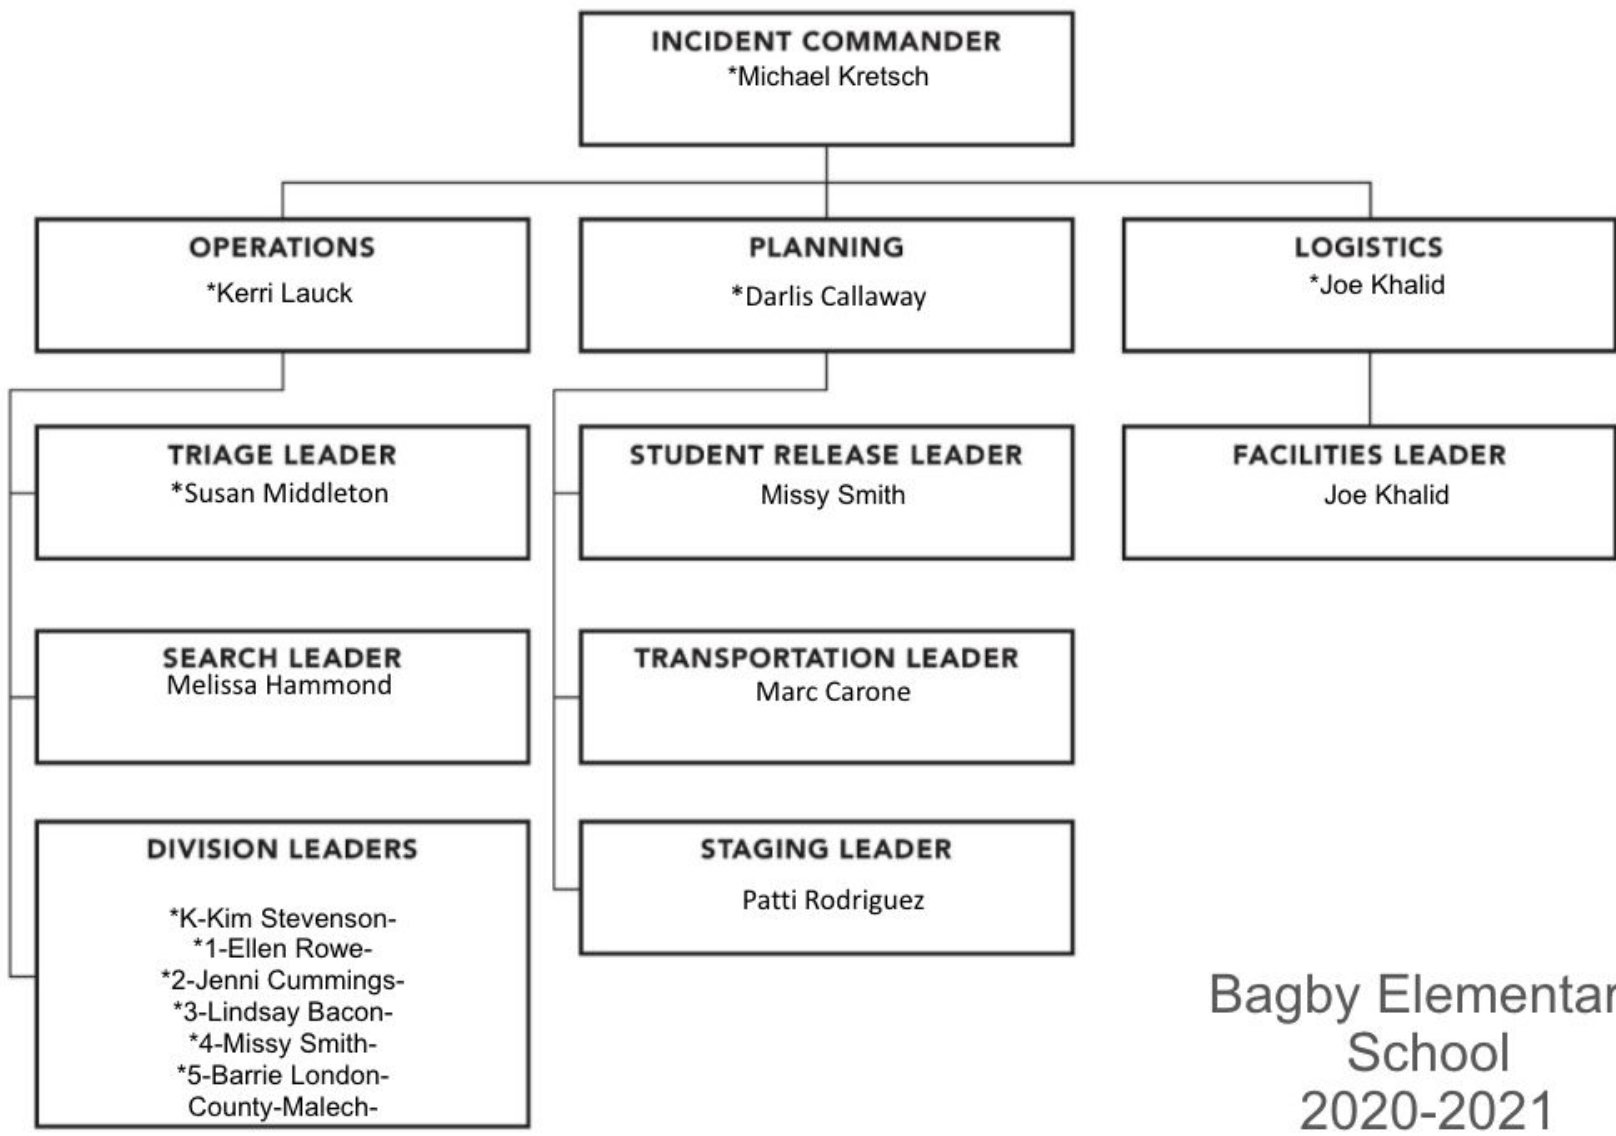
INCIDENT COMMANDER
*Michael Kretsch

OPERATIONS
*Kerri Lauck

PLANNING
*Darlis Callaway

LOGISTICS
*Joe Khalid

TRIAGE LEADER
*Susan Middleton

STUDENT RELEASE LEADER
Missy Smith

FACILITIES LEADER
Joe Khalid

SEARCH LEADER
Melissa Hammond

TRANSPORTATION LEADER
Marc Carone

DIVISION LEADERS

*K-Kim Stevenson-
*1-Ellen Rowe-
*2-Jenni Cummings-
*3-Lindsay Bacon-
*4-Missy Smith-
*5-Barrie London-
County-Malech-

STAGING LEADER

Patti Rodriguez

Bagby Elementar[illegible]
School
2020-2021